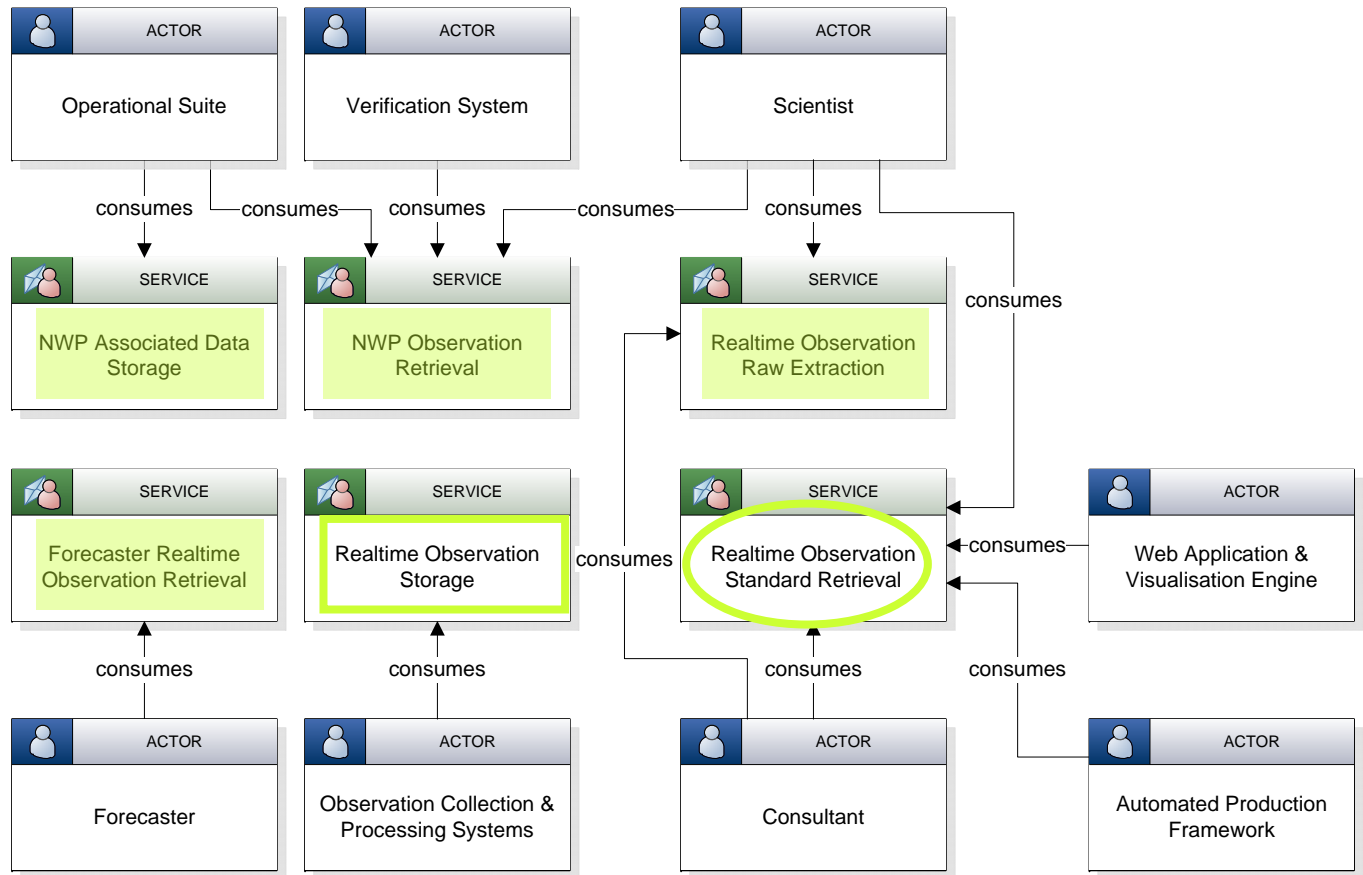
ACTOR
Operational Suite

ACTOR
Verification System

ACTOR
Scientist

consumes
consumes
consumes
consumes
consumes

SERVICE
NWP Associated Data Storage

SERVICE
NWP Observation Retrieval

SERVICE
Realtime Observation Raw Extraction

consumes

SERVICE
Forecaster Realtime Observation Retrieval

SERVICE
Realtime Observation Storage

consumes

SERVICE
Realtime Observation Standard Retrieval

consumes

ACTOR
Web Application & Visualisation Engine

consumes
consumes
consumes
consumes

ACTOR
Forecaster

ACTOR
Observation Collection & Processing Systems

ACTOR
Consultant

ACTOR
Automated Production Framework